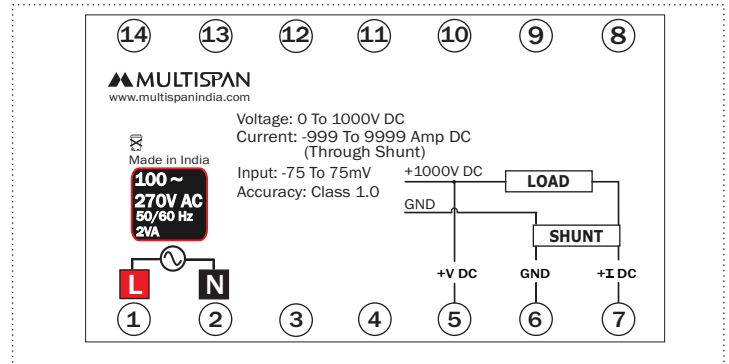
14 13 12 11 10 9 8

MULTISPAN
www.multispanindia.com

Voltage: 0 To 1000V DC
Current: -999 To 9999 Amp DC
(Through Shunt)
Input: -75 To 75mV
Accuracy: Class 1.0

Made in India

100 ~
270V AC
50/60 Hz
2VA

+1000V DC
LOAD
GND
SHUNT

L N

+V DC GND +I DC

1 2 3 4 5 6 7